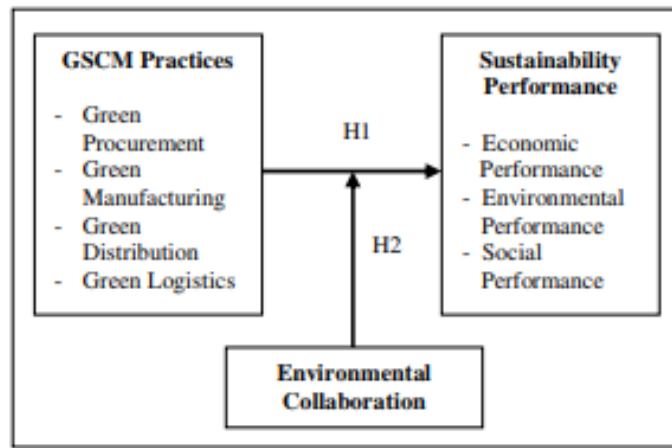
GSCM Practices

- Green Procurement
- Green Manufacturing
- Green Distribution
- Green Logistics

H1

H2

Sustainability Performance

- Economic Performance
- Environmental Performance
- Social Performance

Environmental Collaboration